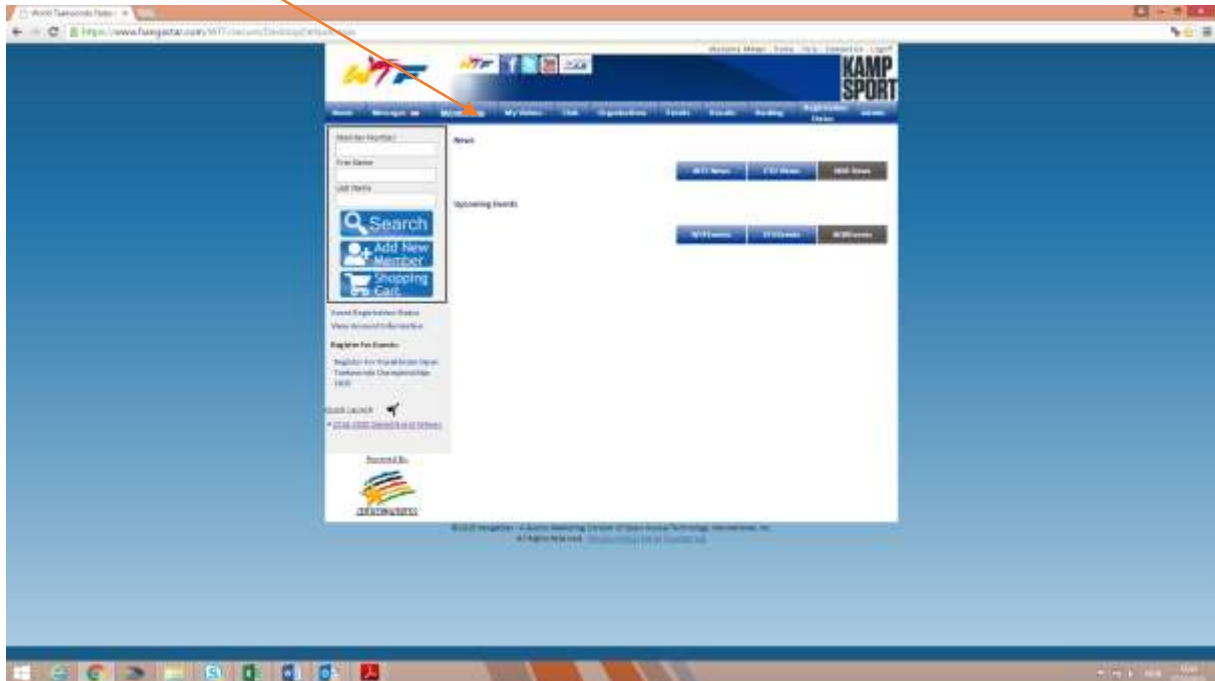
World Taekwondo Fede ×

https://www.hangastar.com/WTF/secure/DesktopDefault.aspx

WTF

KAMP SPORT

Home Messages My Videos Club Organizations Events Results Ranking Registration Status Admin

Member Number

First Name

Last Name

Search

Add New Member

Shopping Cart

Event Registration Status

View Account Information

Register For Events:

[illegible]

Quick Launch

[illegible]

Powered By

News

WTF News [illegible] News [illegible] News

Upcoming Events

WTF Events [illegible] Events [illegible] Events

©2015 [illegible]

All Rights Reserved. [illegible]